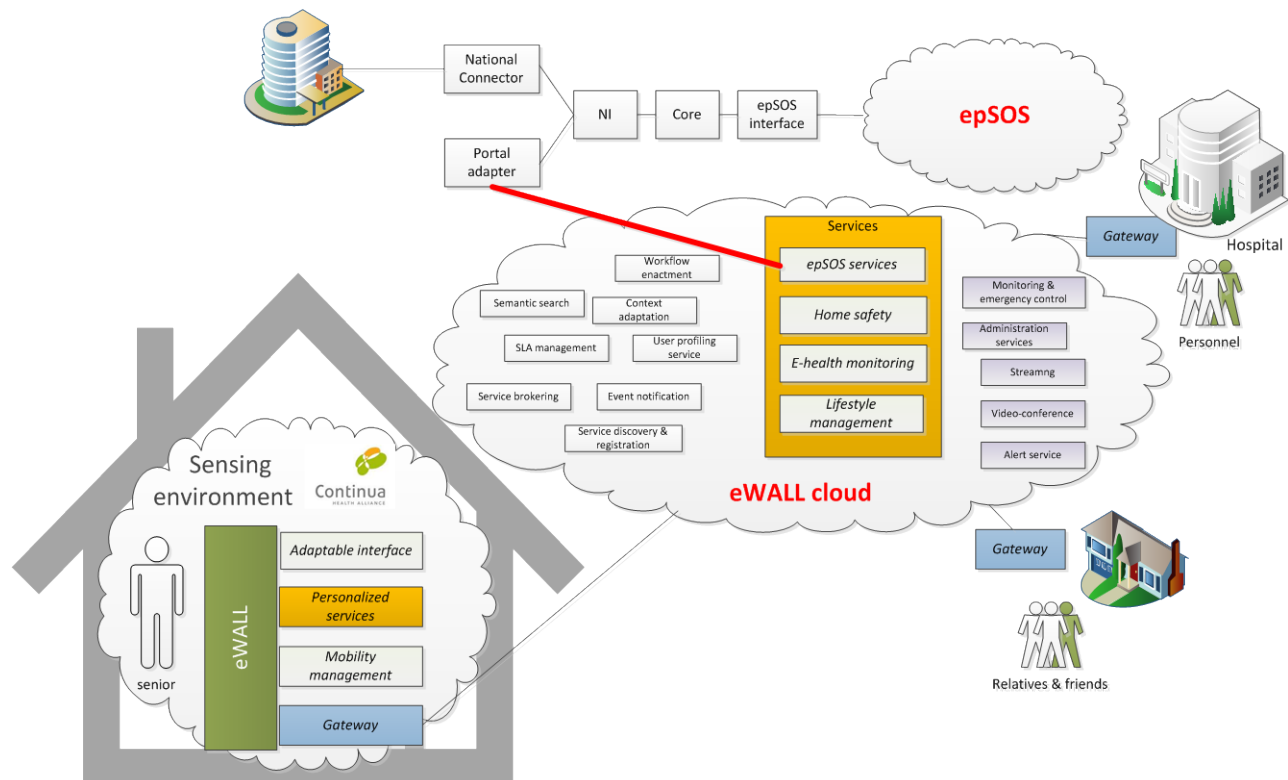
National Connector

Portal adapter

NI

Core

epSOS interface

epSOS

Hospital

Gateway

Personnel

Services

epSOS services

Home safety

E-health monitoring

Lifestyle management

Workflow enactment

Semantic search

Context adaptation

SLA management

User profiling service

Service brokering

Event notification

Service discovery & registration

Monitoring & emergency control

Administration services

Streamng

Video-conference

Alert service

eWALL cloud

Gateway

Relatives & friends

Sensing environment

Continua HEALTH ALLIANCE

senior

eWALL

Adaptable interface

Personalized services

Mobility management

Gateway